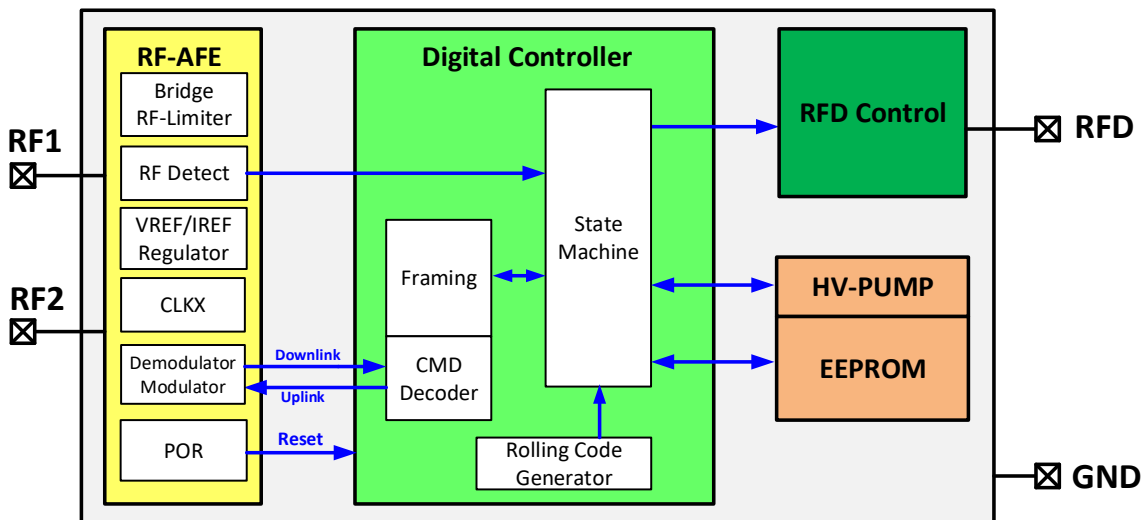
RF1

RF2

RF-AFE

Bridge RF-Limiter

RF Detect

VREF/IREF Regulator

CLKX

Demodulator Modulator

POR

Downlink

Uplink

Reset

Digital Controller

Framing

CMD Decoder

State Machine

Rolling Code Generator

RFD Control

HV-PUMP

EEPROM

RFD

GND